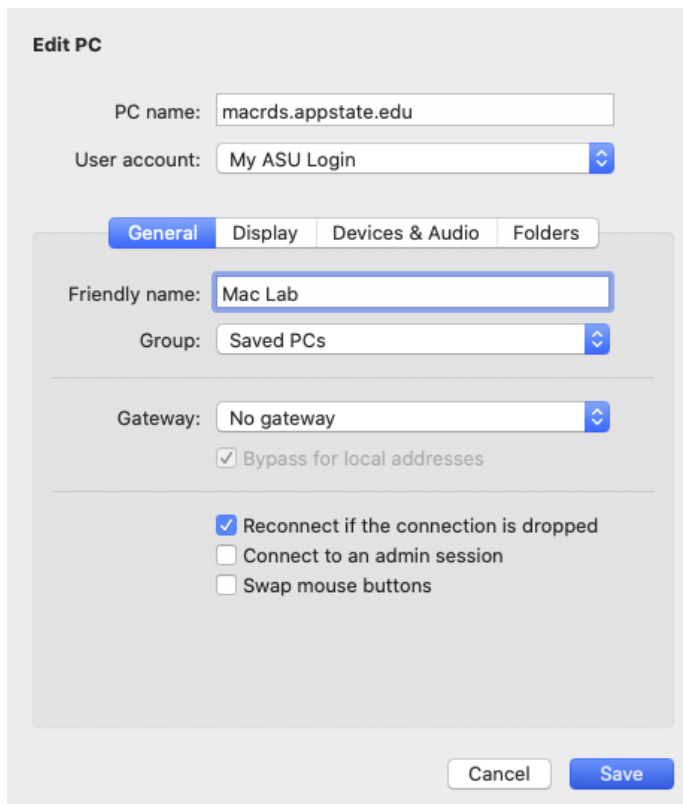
Edit PC

PC name: macrds.appstate.edu

User account: My ASU Login

General | Display | Devices & Audio | Folders

Friendly name: Mac Lab

Group: Saved PCs

Gateway: No gateway

Bypass for local addresses

Reconnect if the connection is dropped

Connect to an admin session

Swap mouse buttons

Cancel Save